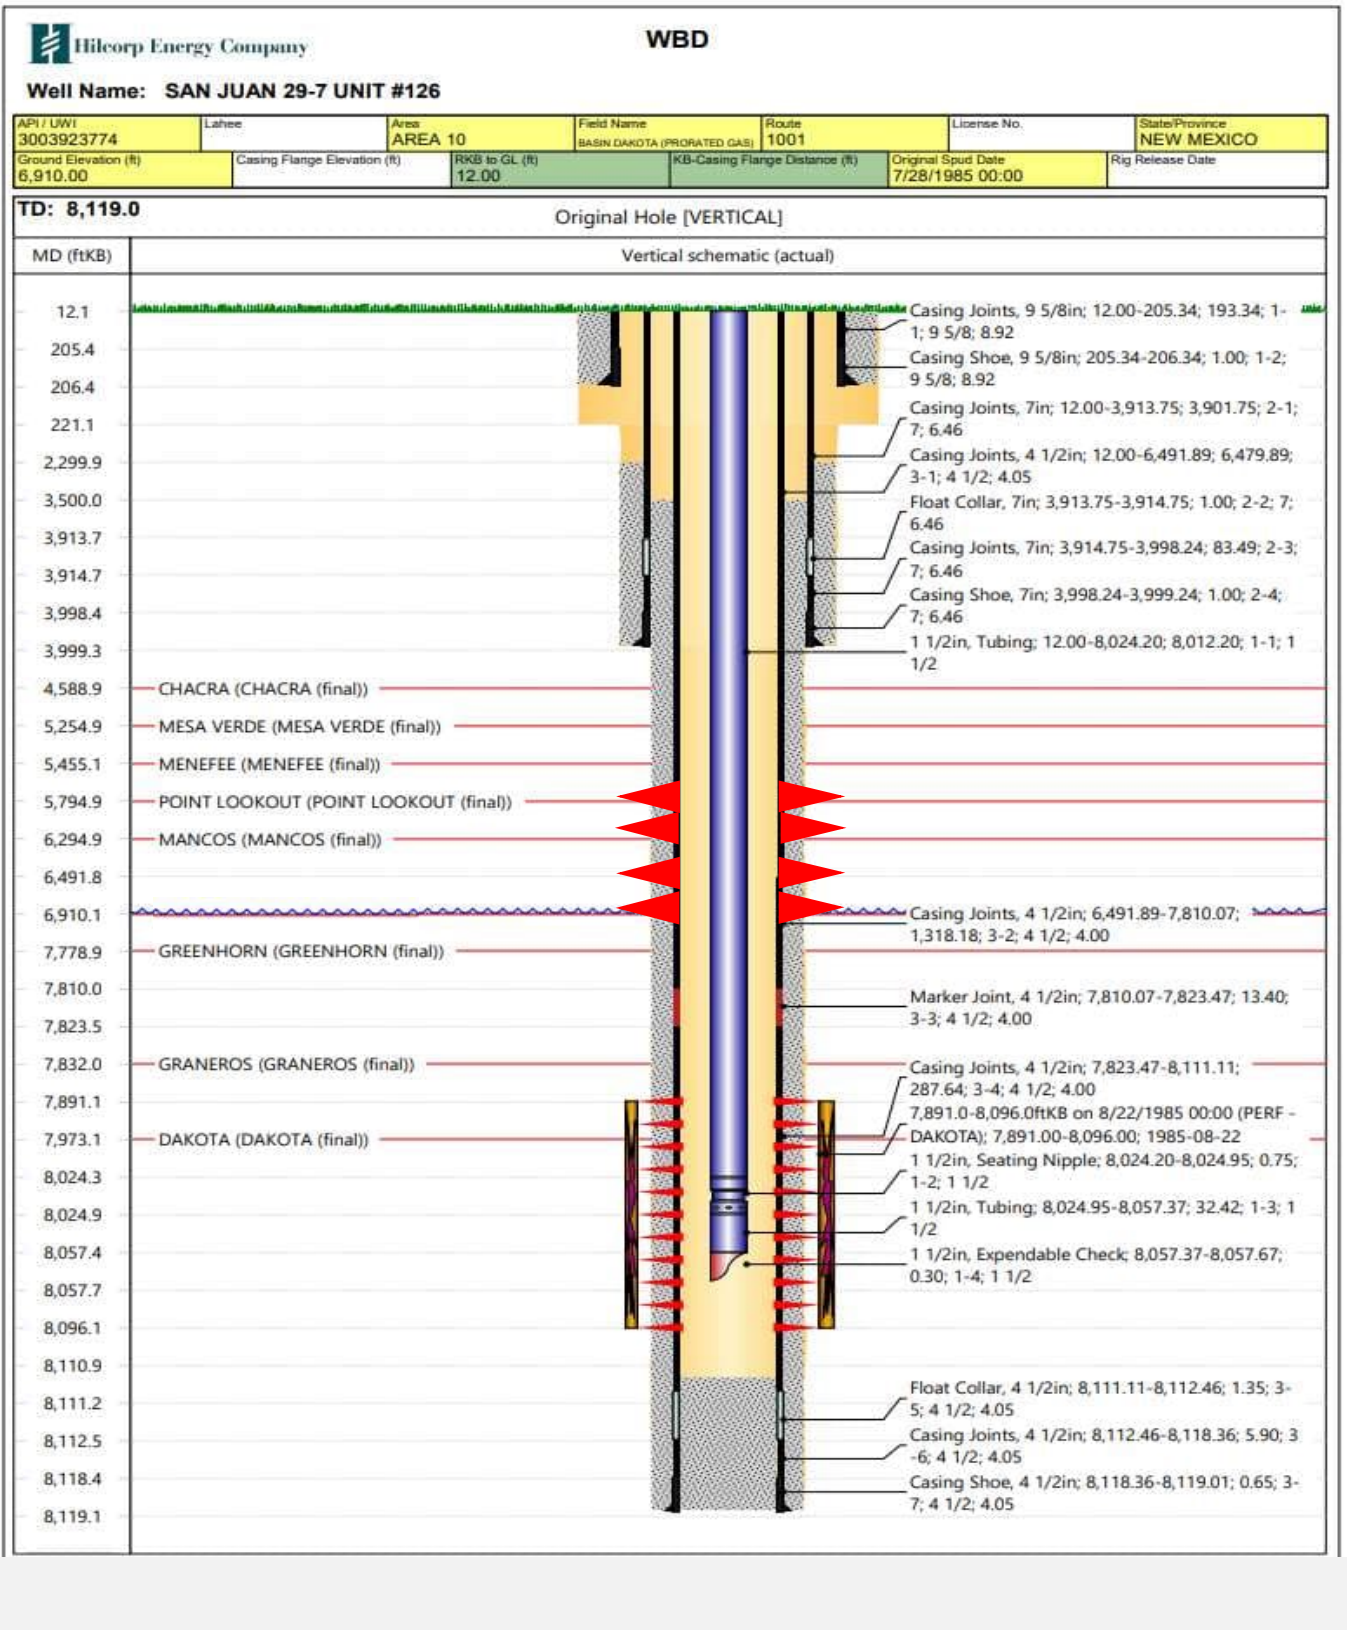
Hilcorp Energy Company

WBD

Well Name: SAN JUAN 29-7 UNIT #126

| API / UWI 3003923774 | Lahee | Area AREA 10 | Field Name BASIN DAKOTA (PRORATED GAS) | Route 1001 | License No. | State/Province NEW MEXICO |
|---|---|---|---|---|---|---|
| Ground Elevation (ft) 6,910.00 | Casing Flange Elevation (ft) | RKB to GL (ft) 12.00 | KB-Casing Flange Distance (ft) | Original Spud Date 7/28/1985 00:00 | Rig Release Date | |

TD: 8,119.0

Original Hole [VERTICAL]

MD (ftKB)

Vertical schematic (actual)

12.1
205.4
206.4
221.1
2,299.9
3,500.0
3,913.7
3,914.7
3,998.4
3,999.3
4,588.9
5,254.9
5,455.1
5,794.9
6,294.9
6,491.8
6,910.1
7,778.9
7,810.0
7,823.5
7,832.0
7,891.1
7,973.1
8,024.3
8,024.9
8,057.4
8,057.7
8,096.1
8,110.9
8,111.2
8,112.5
8,118.4
8,119.1

CHACRA (CHACRA (final))
MESA VERDE (MESA VERDE (final))
MENEFEE (MENEFEE (final))
POINT LOOKOUT (POINT LOOKOUT (final))
MANCOS (MANCOS (final))
GREENHORN (GREENHORN (final))
GRANEROS (GRANEROS (final))
DAKOTA (DAKOTA (final))

Casing Joints, 9 5/8in; 12.00-205.34; 193.34; 1-1; 9 5/8; 8.92
Casing Shoe, 9 5/8in; 205.34-206.34; 1.00; 1-2; 9 5/8; 8.92
Casing Joints, 7in; 12.00-3,913.75; 3,901.75; 2-1; 7; 6.46
Casing Joints, 4 1/2in; 12.00-6,491.89; 6,479.89; 3-1; 4 1/2; 4.05
Float Collar, 7in; 3,913.75-3,914.75; 1.00; 2-2; 7; 6.46
Casing Joints, 7in; 3,914.75-3,998.24; 83.49; 2-3; 7; 6.46
Casing Shoe, 7in; 3,998.24-3,999.24; 1.00; 2-4; 7; 6.46
1 1/2in, Tubing; 12.00-8,024.20; 8,012.20; 1-1; 1 1/2
Casing Joints, 4 1/2in; 6,491.89-7,810.07; 1,318.18; 3-2; 4 1/2; 4.00
Marker Joint, 4 1/2in; 7,810.07-7,823.47; 13.40; 3-3; 4 1/2; 4.00
Casing Joints, 4 1/2in; 7,823.47-8,111.11; 287.64; 3-4; 4 1/2; 4.00
7,891.0-8,096.0ftKB on 8/22/1985 00:00 (PERF - DAKOTA); 7,891.00-8,096.00; 1985-08-22
1 1/2in, Seating Nipple; 8,024.20-8,024.95; 0.75; 1-2; 1 1/2
1 1/2in, Tubing; 8,024.95-8,057.37; 32.42; 1-3; 1 1/2
1 1/2in, Expendable Check; 8,057.37-8,057.67; 0.30; 1-4; 1 1/2
Float Collar, 4 1/2in; 8,111.11-8,112.46; 1.35; 3-5; 4 1/2; 4.05
Casing Joints, 4 1/2in; 8,112.46-8,118.36; 5.90; 3-6; 4 1/2; 4.05
Casing Shoe, 4 1/2in; 8,118.36-8,119.01; 0.65; 3-7; 4 1/2; 4.05